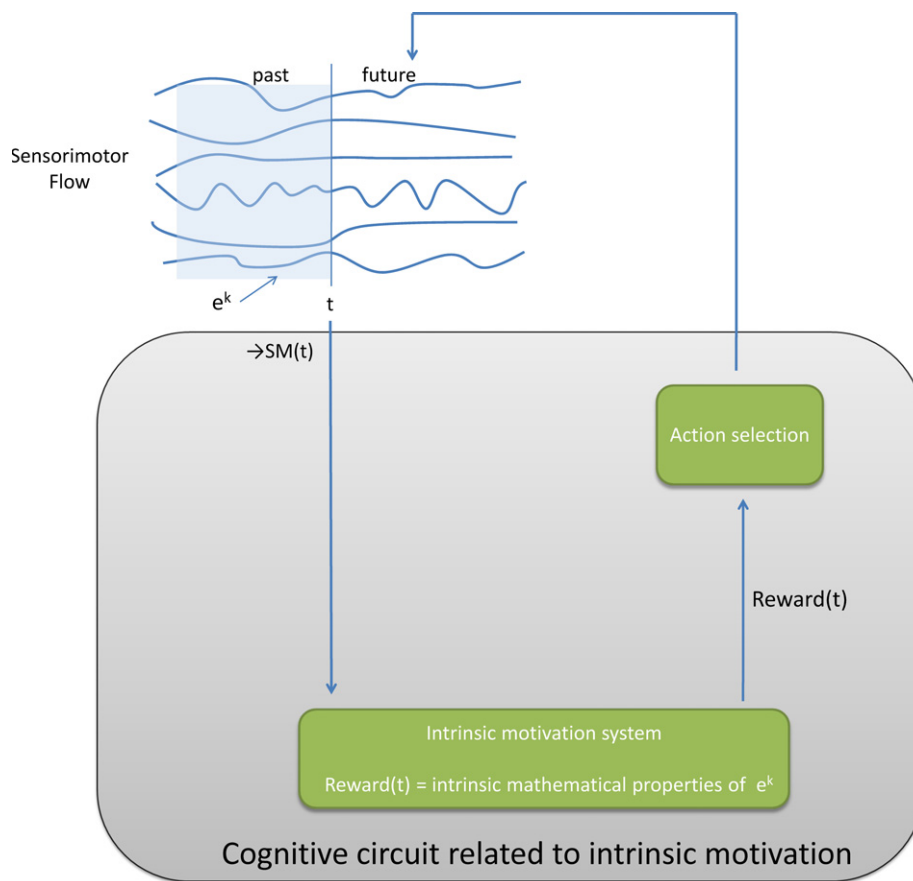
past

future

Sensorimotor Flow

$e^k$

t

$\rightarrow$SM(t)

Action selection

Reward(t)

Intrinsic motivation system

Reward(t) = intrinsic mathematical properties of $e^k$

Cognitive circuit related to intrinsic motivation